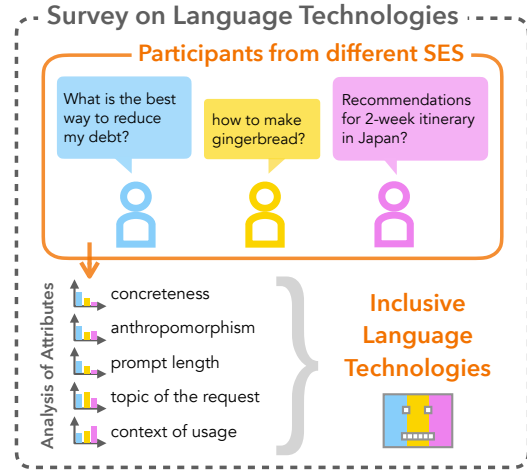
Survey on Language Technologies

Participants from different SES

What is the best way to reduce my debt?

how to make gingerbread?

Recommendations for 2-week itinerary in Japan?

Analysis of Attributes

concreteness

anthropomorphism

prompt length

topic of the request

context of usage

Inclusive Language Technologies